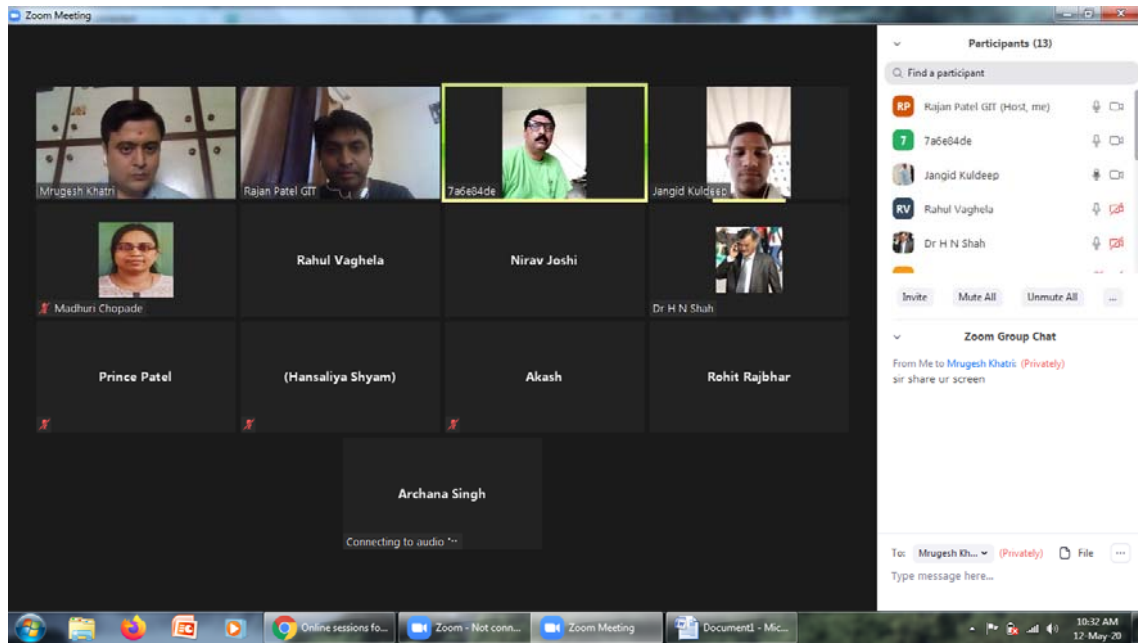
Zoom Meeting

Participants (13)

Find a participant

RP Rajan Patel GIT (Host, me)

7 7a6e84de

Jangid Kuldeep

RV Rahul Vaghela

Dr H N Shah

Invite Mute All Unmute All ...

Zoom Group Chat

From Me to Mrugesh Khatri (Privately)
sir share ur screen

To: Mrugesh Kh... (Privately) File ...

Type message here...

Mrugesh Khatri

Rajan Patel GIT

7a6e84de

Jangid Kuldeep

Madhuri Chopade

Rahul Vaghela

Nirav Joshi

Dr H N Shah

Prince Patel

(Hansaliya Shyam)

Akash

Rohit Rajbhar

Archana Singh

Connecting to audio ...

Online sessions fo...

Zoom - Not conn...

Zoom Meeting

Document1 - Mic...

10:32 AM
12-May-20